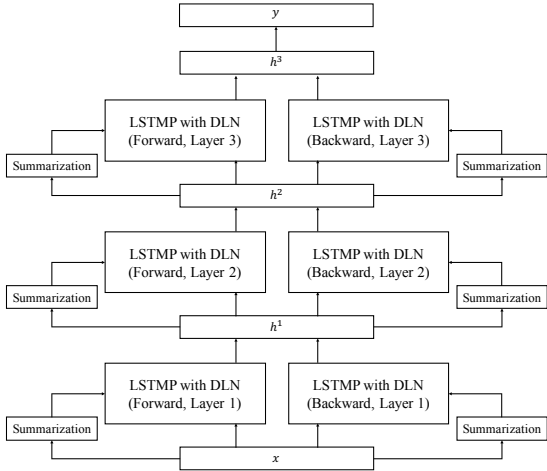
$y$

$h^3$

LSTMP with DLN (Forward, Layer 3)

LSTMP with DLN (Backward, Layer 3)

Summarization

Summarization

$h^2$

LSTMP with DLN (Forward, Layer 2)

LSTMP with DLN (Backward, Layer 2)

Summarization

Summarization

$h^1$

LSTMP with DLN (Forward, Layer 1)

LSTMP with DLN (Backward, Layer 1)

Summarization

Summarization

$x$